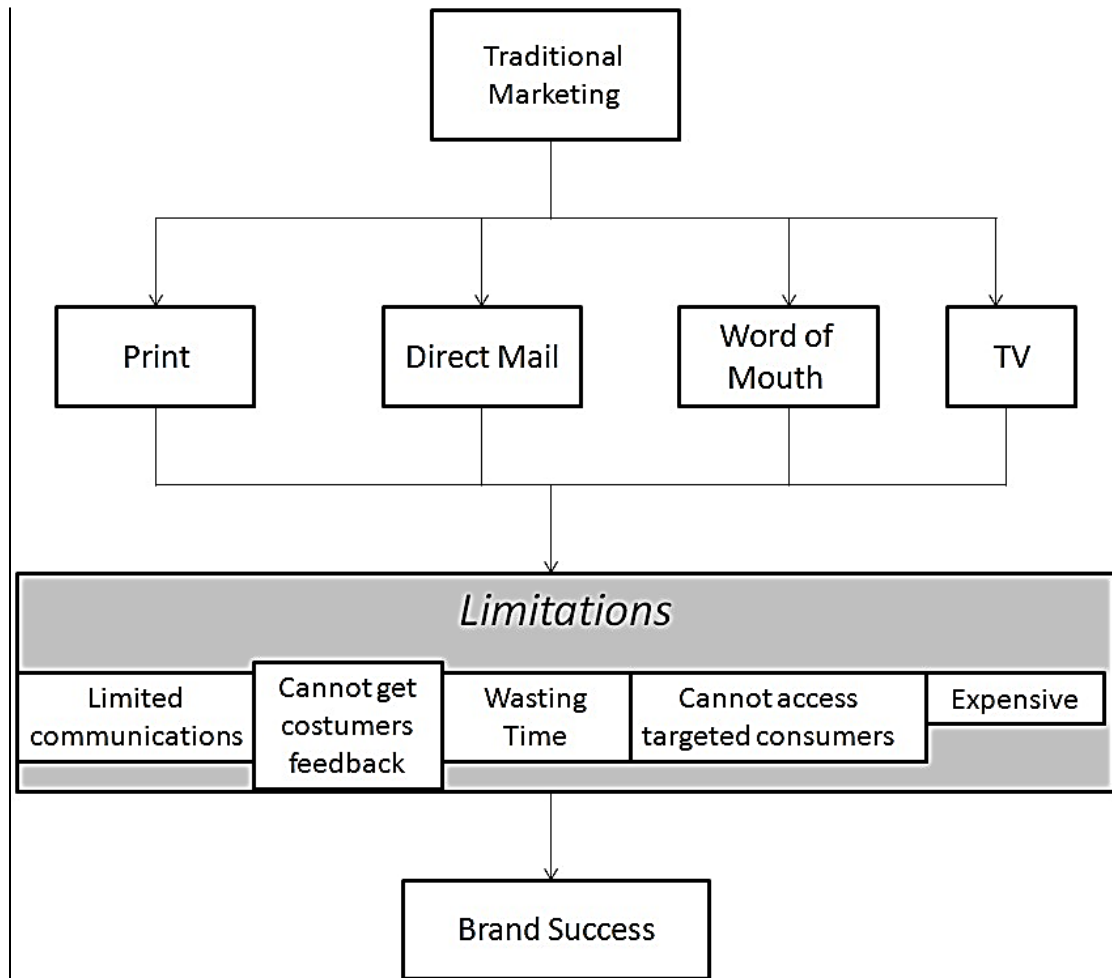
Traditional Marketing

Print

Direct Mail

Word of Mouth

TV

Limitations

Limited communications

Cannot get costumers feedback

Wasting Time

Cannot access targeted consumers

Expensive

Brand Success